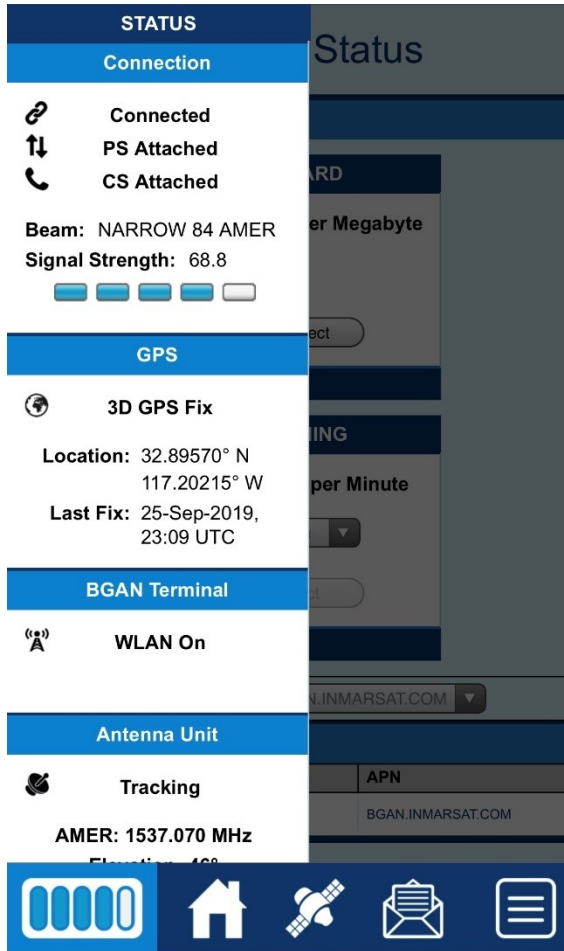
STATUS

Connection

Connected

PS Attached

CS Attached

Beam: NARROW 84 AMER

Signal Strength: 68.8

GPS

3D GPS Fix

Location: 32.89570° N 117.20215° W

Last Fix: 25-Sep-2019, 23:09 UTC

BGAN Terminal

WLAN On

Antenna Unit

Tracking

AMER: 1537.070 MHz

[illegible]

Status

ARD

er Megabyte

ect

ING

per Minute

ct

I.INMARSAT.COM

APN

BGAN.INMARSAT.COM